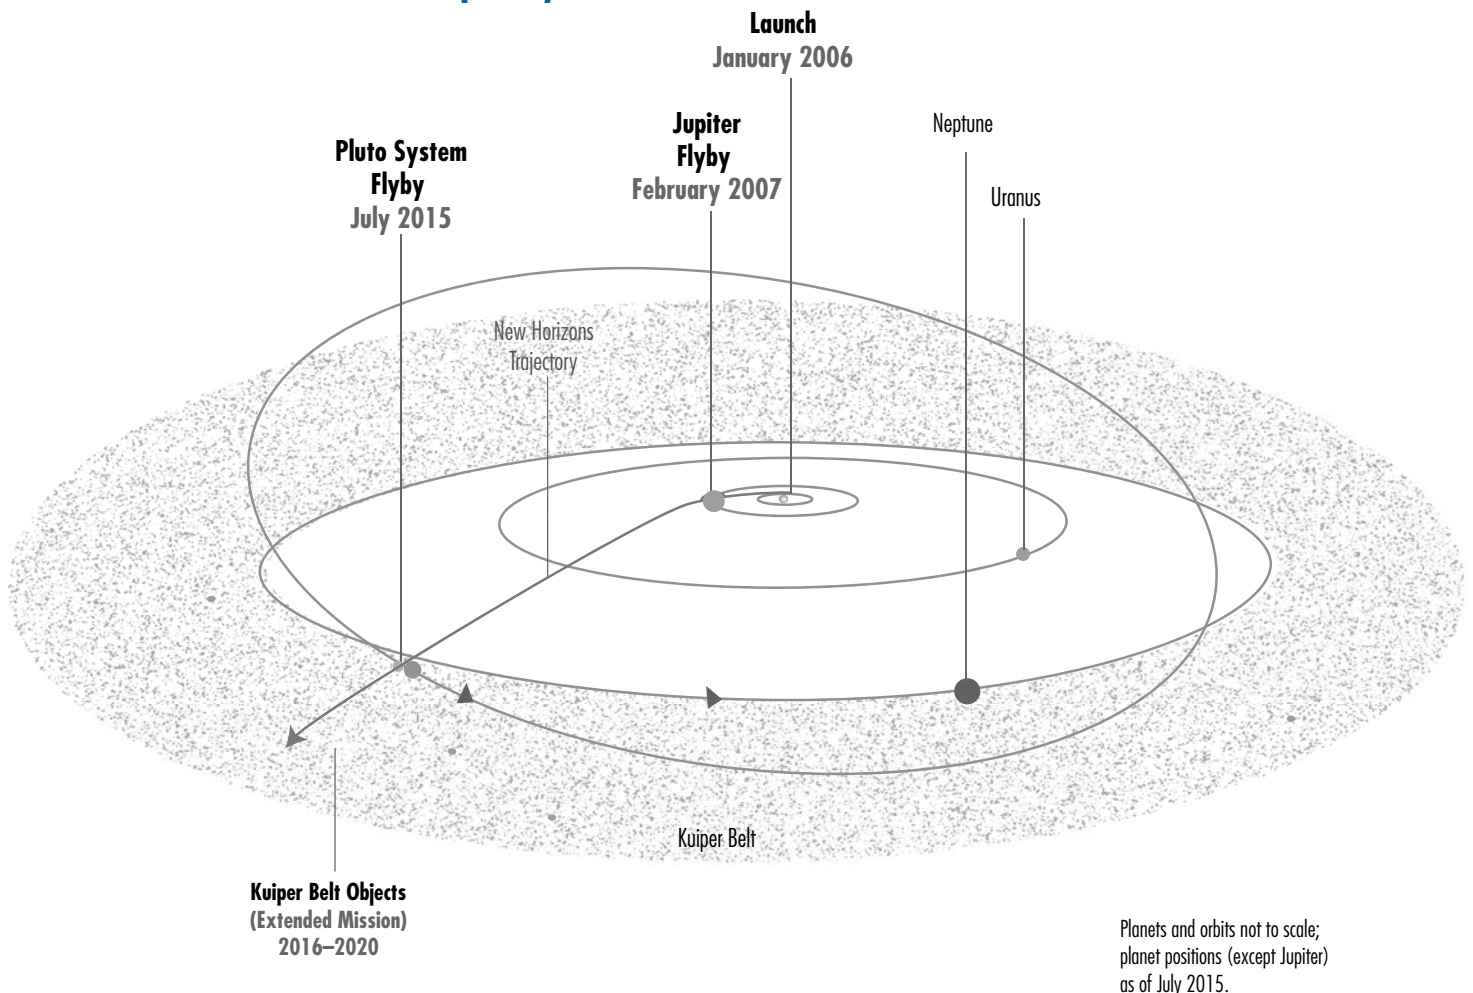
Launch
January 2006

Jupiter
Flyby
February 2007

Neptune

Uranus

Pluto System
Flyby
July 2015

New Horizons
Trajectory

Kuiper Belt

Kuiper Belt Objects
(Extended Mission)
2016–2020

Planets and orbits not to scale;
planet positions (except Jupiter)
as of July 2015.